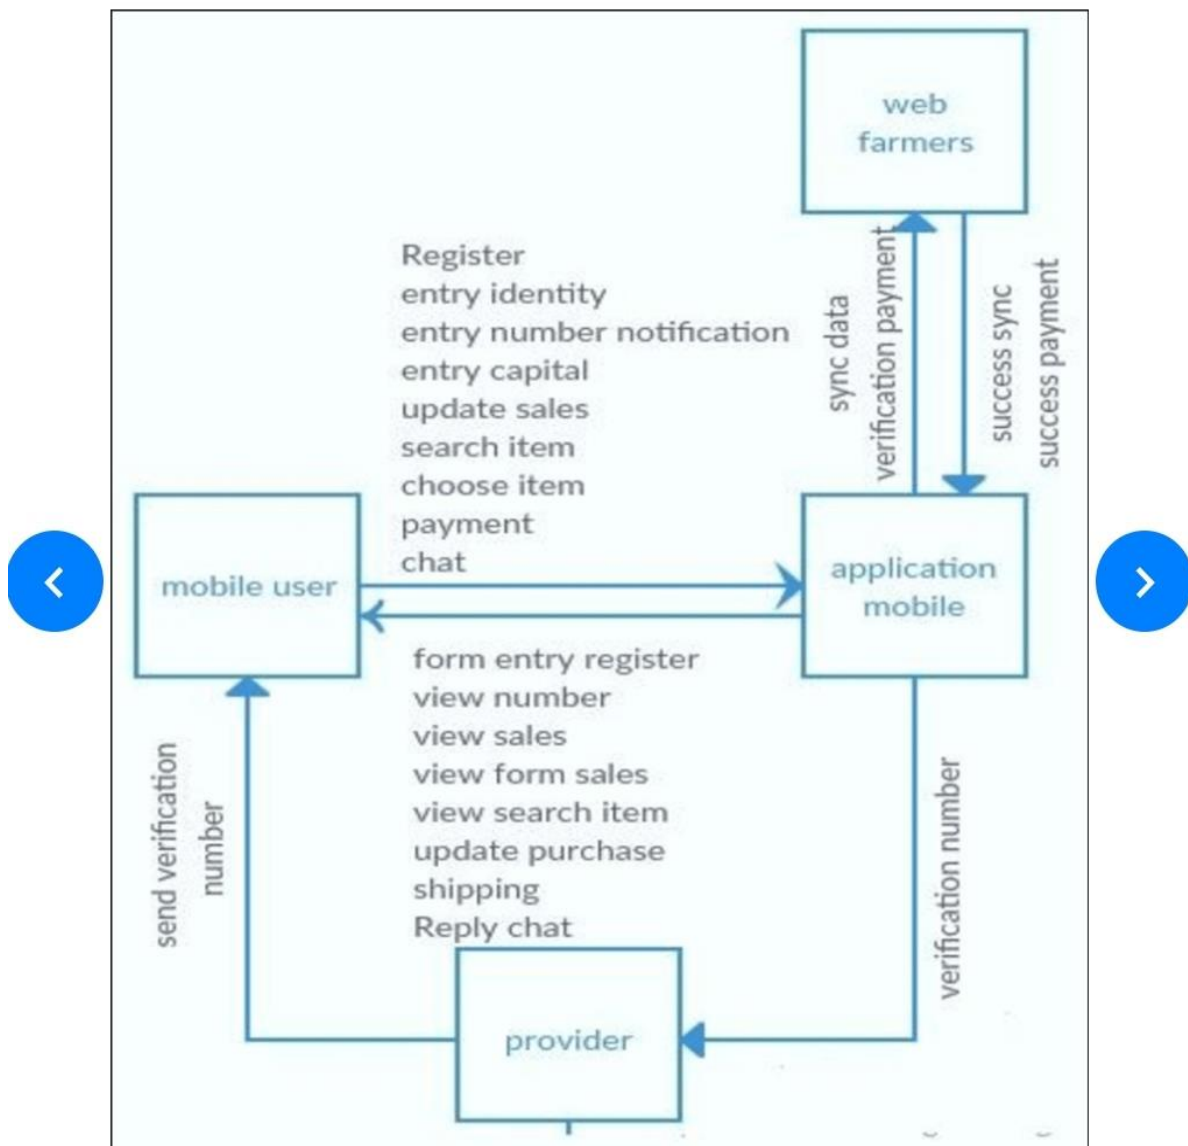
web farmers

sync data
verification payment

success sync
success payment

Register
entry identity
entry number notification
entry capital
update sales
search item
choose item
payment
chat

mobile user

application mobile

form entry register
view number
view sales
view form sales
view search item
update purchase
shipping
Reply chat

send verification number

verification number

provider